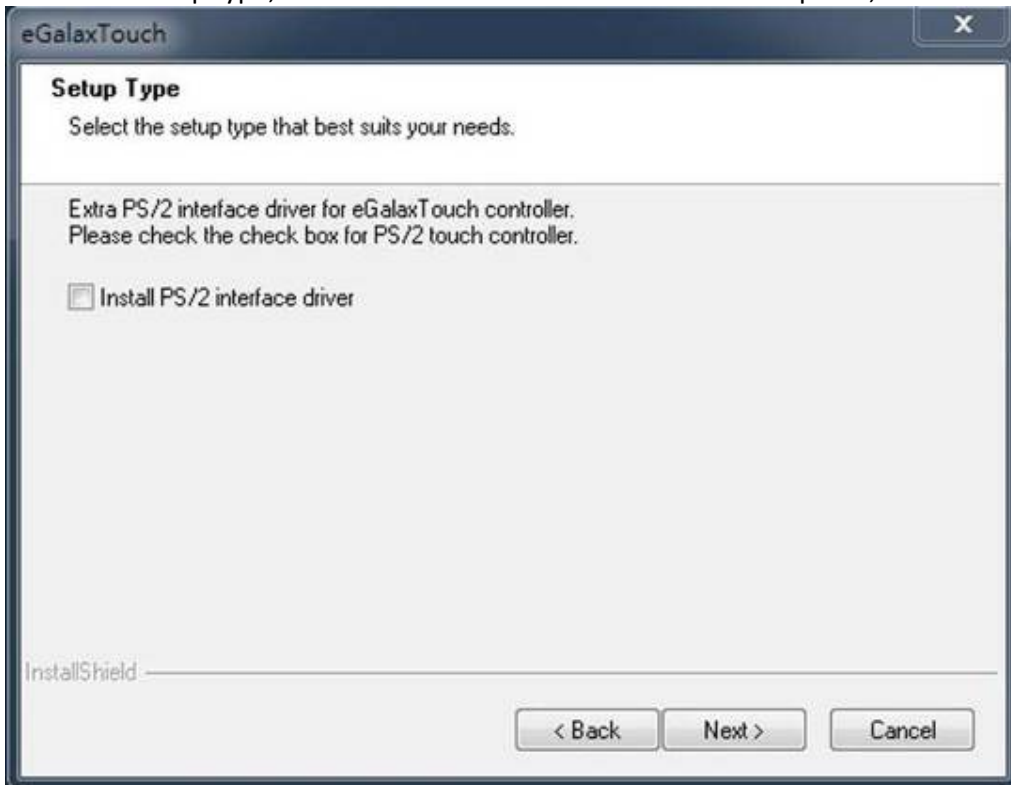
eGalaxTouch

Setup Type
Select the setup type that best suits your needs.

Extra PS/2 interface driver for eGalaxTouch controller.
Please check the check box for PS/2 touch controller.

Install PS/2 interface driver

InstallShield

< Back
Next >
Cancel